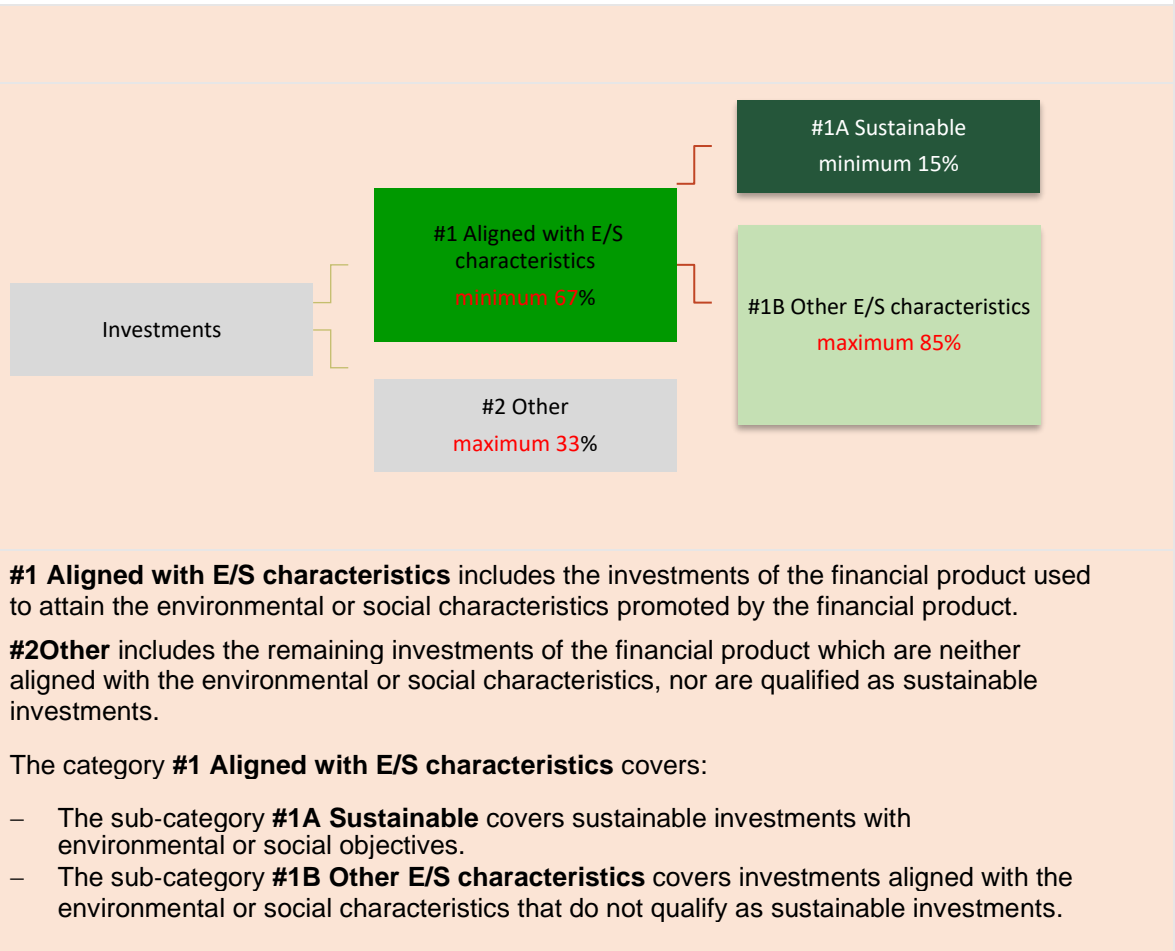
#1A Sustainable
minimum 15%

#1 Aligned with E/S characteristics
minimum 67%

Investments

#1B Other E/S characteristics
maximum 85%

#2 Other
maximum 33%

**#1 Aligned with E/S characteristics** includes the investments of the financial product used to attain the environmental or social characteristics promoted by the financial product.

**#2Other** includes the remaining investments of the financial product which are neither aligned with the environmental or social characteristics, nor are qualified as sustainable investments.

The category **#1 Aligned with E/S characteristics** covers:

- The sub-category **#1A Sustainable** covers sustainable investments with environmental or social objectives.
- The sub-category **#1B Other E/S characteristics** covers investments aligned with the environmental or social characteristics that do not qualify as sustainable investments.